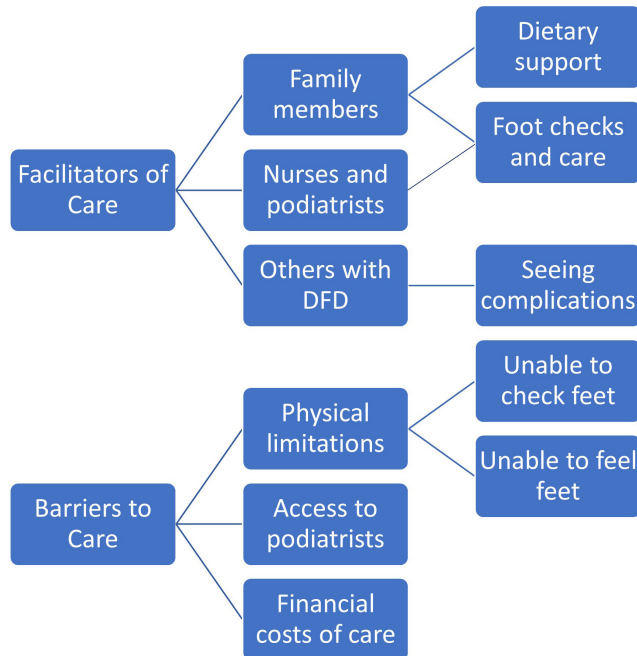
Facilitators of Care

Family members

Dietary support

Foot checks and care

Nurses and podiatrists

Others with DFD

Seeing complications

Barriers to Care

Physical limitations

Unable to check feet

Unable to feel feet

Access to podiatrists

Financial costs of care